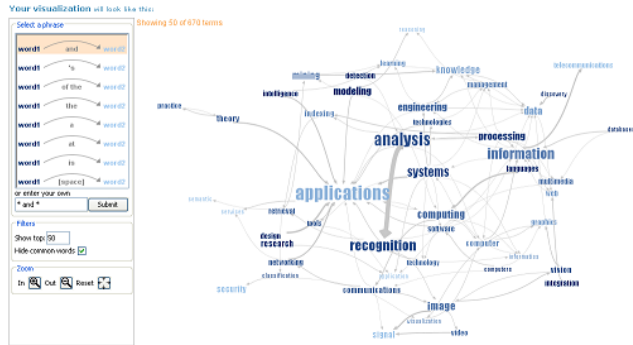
Your visualization will look like this:

Showing 50 of 670 terms

Select a phrase

word1 and word2
word1 's word2
word1 of the word2
word1 the word2
word1 a word2
word1 at word2
word1 in word2
word1 [space] word2

or enter your own
* and *
Submit

Filters
Show top: 50
Hide common words

Zoom
In Out Reset

reasoning
learning
knowledge
telecommunications
mining
detection
management
discovery
intelligence
modeling
data
practice
theory
indexing
engineering
technologies
database
analysis
processing
information
systems
languages
multimedia
applications
web
retrieval
network
retrieval
computing
graphics
design
tools
software
research
computer
recognition
information
networking
technology
vision
classification
computers
security
integration
communications
image
visualization
signal
video